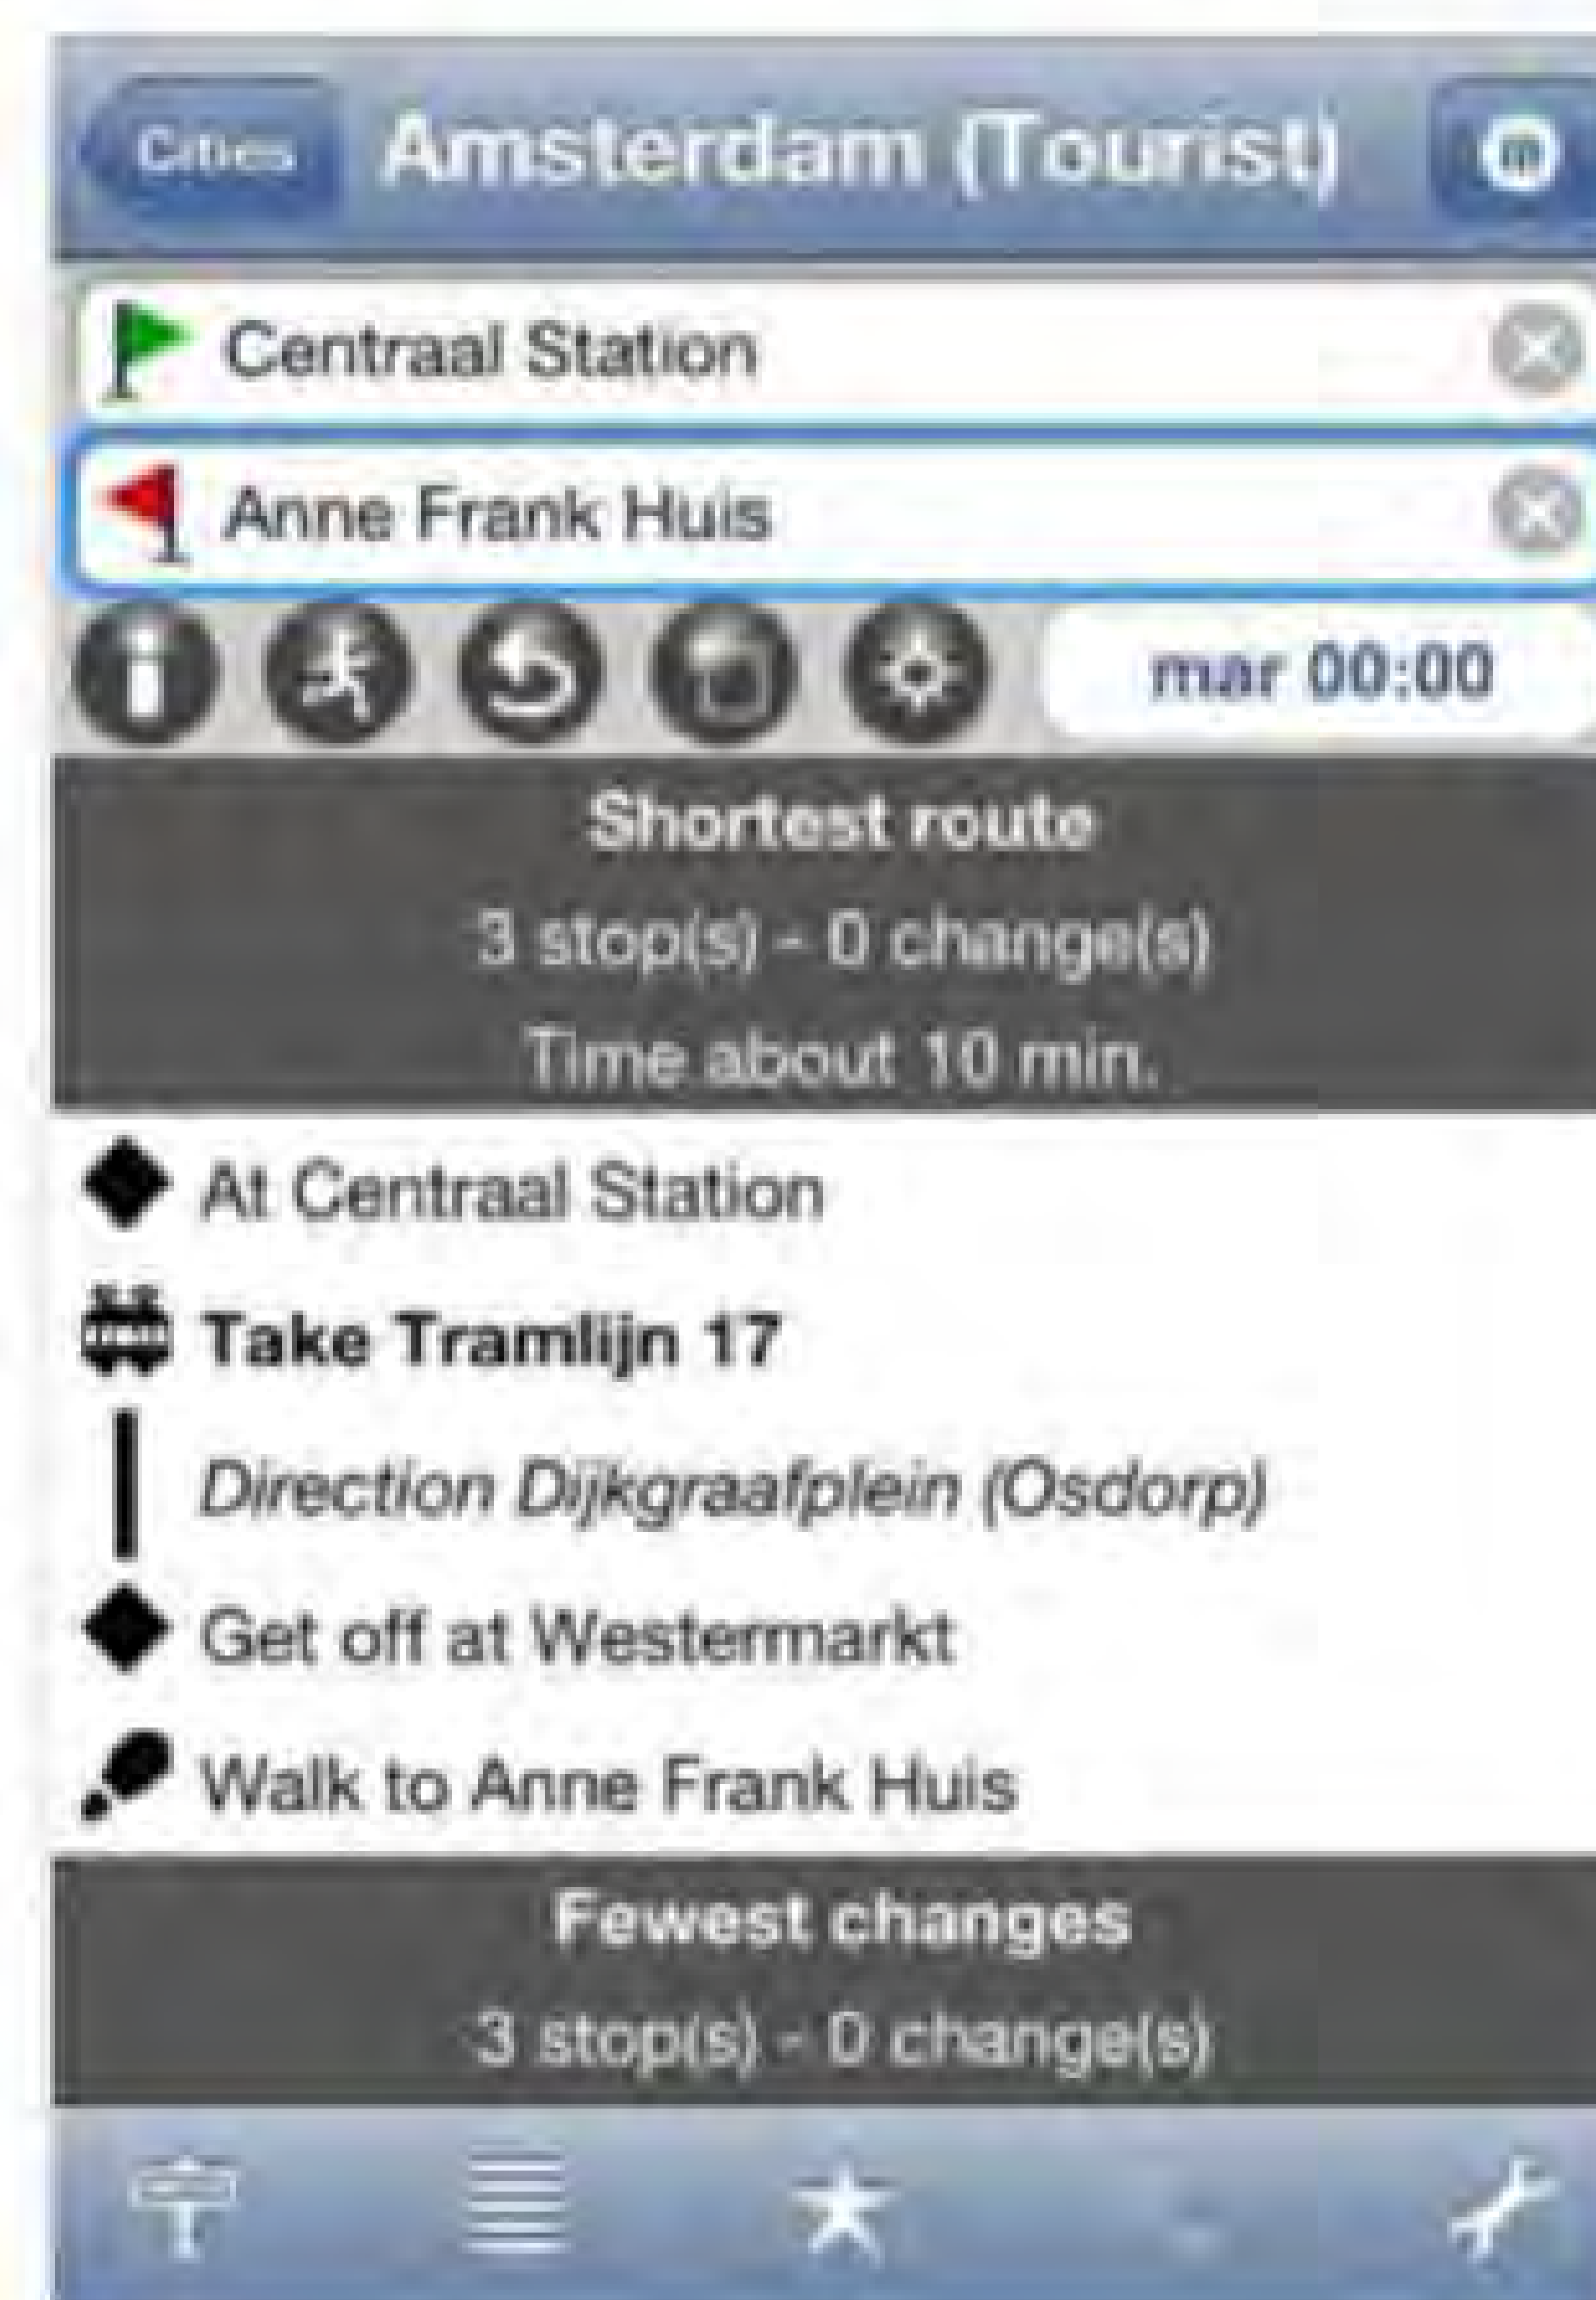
Cities Amsterdam (Tourist)

Centraal Station

Anne Frank Huis

mar 00:00

Shortest route
3 stop(s) - 0 change(s)
Time about 10 min.

At Centraal Station

Take Tramlijn 17

*Direction Dijkgraafplein (Osdorp)*

Get off at Westermarkt

Walk to Anne Frank Huis

Fewest changes
3 stop(s) - 0 change(s)